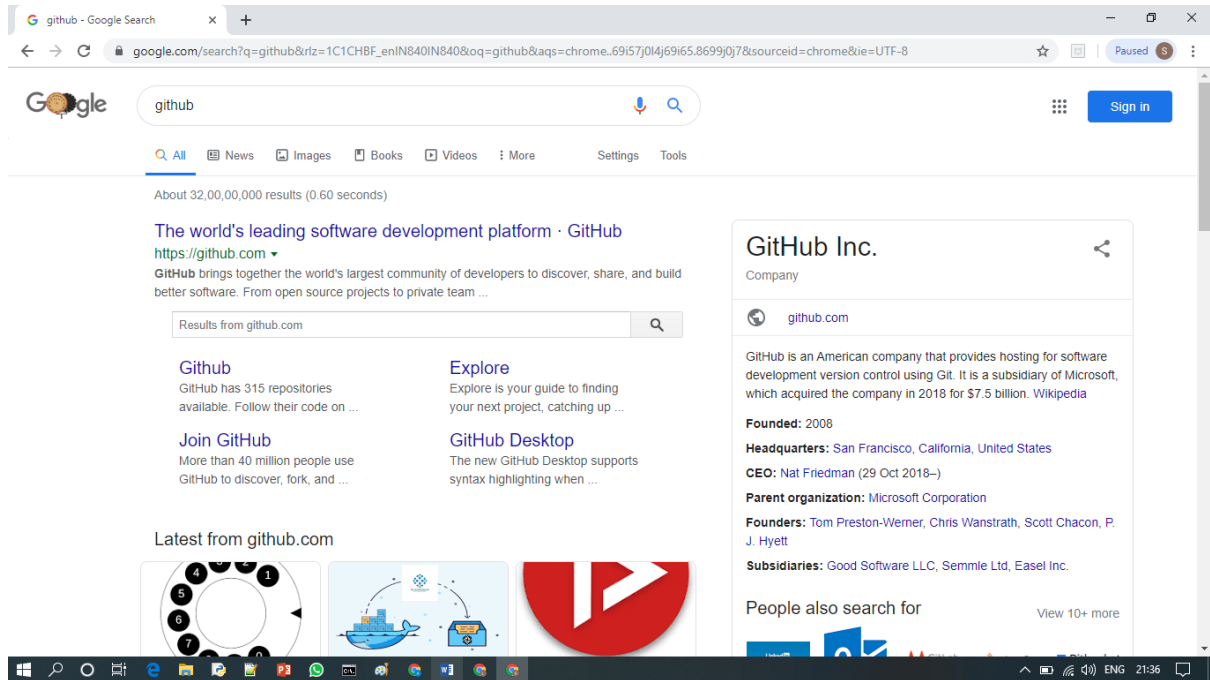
github - Google Search

google.com/search?q=github&rlz=1C1CHBF_enIN840IN840&oq=github&aqs=chrome..69i57j0l4j69i65.8699j0j7&sourceid=chrome&ie=UTF-8

Paused S

Google

github

Sign in

All News Images Books Videos More Settings Tools

About 32,00,00,000 results (0.60 seconds)

The world's leading software development platform · GitHub
https://github.com
GitHub brings together the world's largest community of developers to discover, share, and build better software. From open source projects to private team ...

Results from github.com

Github
GitHub has 315 repositories available. Follow their code on ...

Explore
Explore is your guide to finding your next project, catching up ...

Join GitHub
More than 40 million people use GitHub to discover, fork, and ...

GitHub Desktop
The new GitHub Desktop supports syntax highlighting when ...

Latest from github.com

4 3 2 1 5 6 7 0

GitHub Inc.
Company

github.com

GitHub is an American company that provides hosting for software development version control using Git. It is a subsidiary of Microsoft, which acquired the company in 2018 for $7.5 billion. Wikipedia

Founded: 2008

Headquarters: San Francisco, California, United States

CEO: Nat Friedman (29 Oct 2018–)

Parent organization: Microsoft Corporation

Founders: Tom Preston-Werner, Chris Wanstrath, Scott Chacon, P. J. Hyett

Subsidiaries: Good Software LLC, Semmle Ltd, Easel Inc.

People also search for

View 10+ more

ENG 21:36